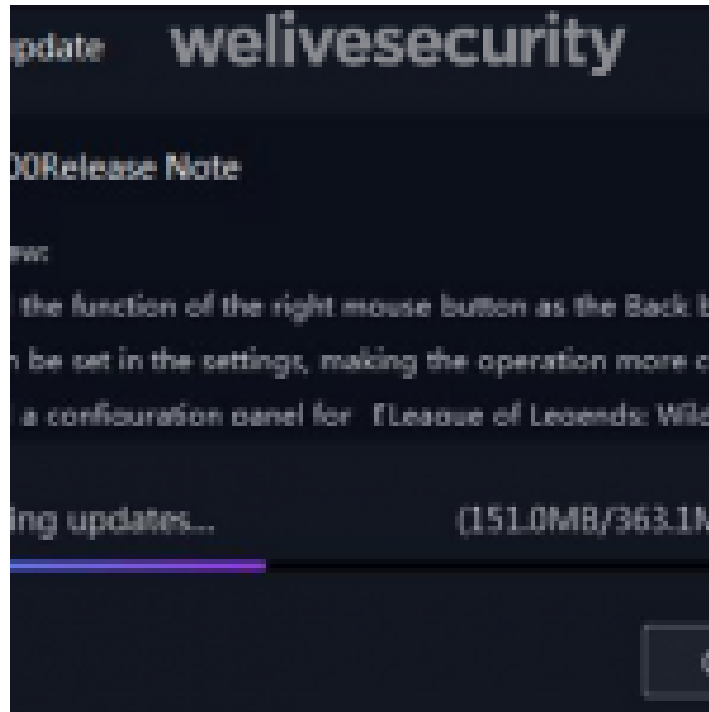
pdate welivesecurity

0Release Note

ew:

the function of the right mouse button as the Back b

n be set in the settings, making the operation more c

a confiouration panel for 『League of Leoends: Wild

ing updates... (151.0MB/363.1M